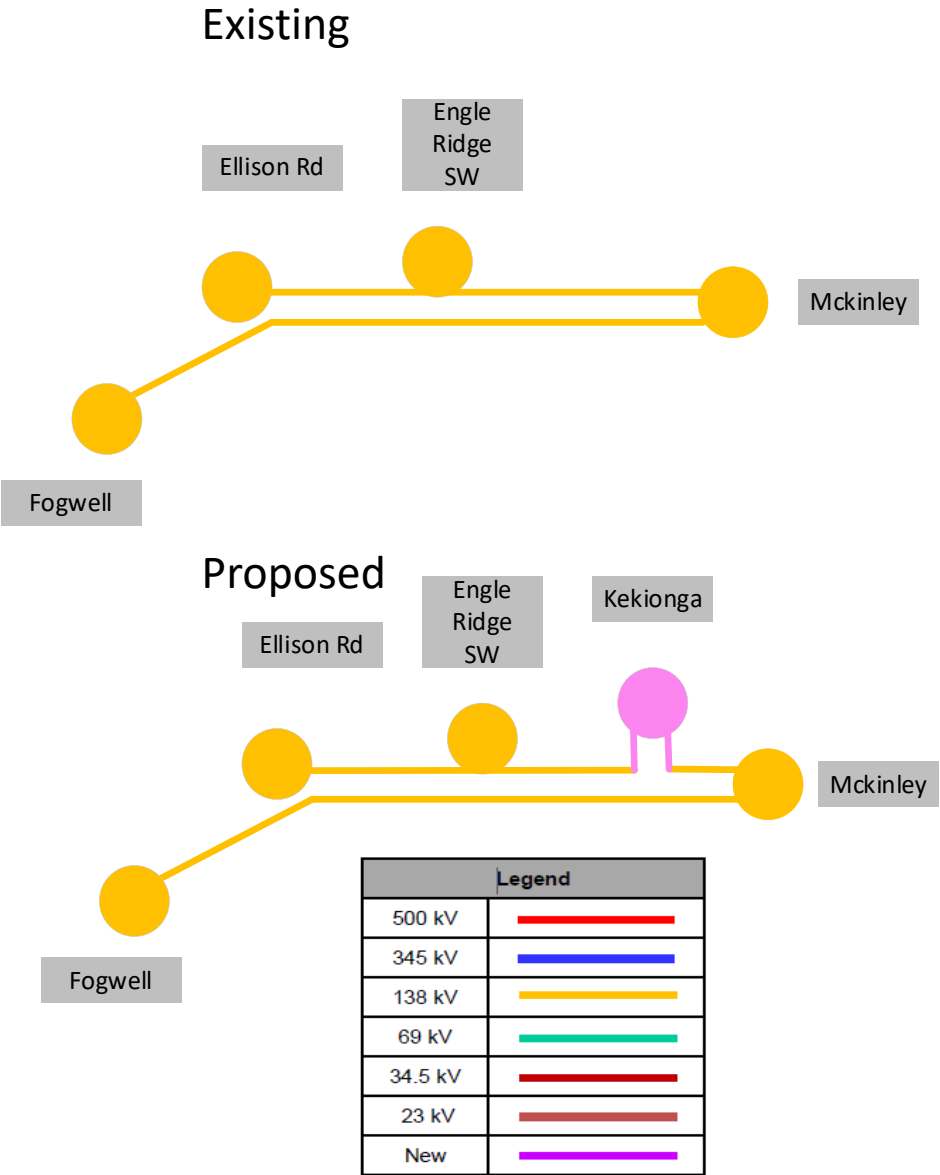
Existing

Ellison Rd

Engle Ridge SW

Mckinley

Fogwell

Proposed

Ellison Rd

Engle Ridge SW

Kekionga

Mckinley

Fogwell

| Legend | |
|---|---|
| 500 kV | |
| 345 kV | |
| 138 kV | |
| 69 kV | |
| 34.5 kV | |
| 23 kV | |
| New | |